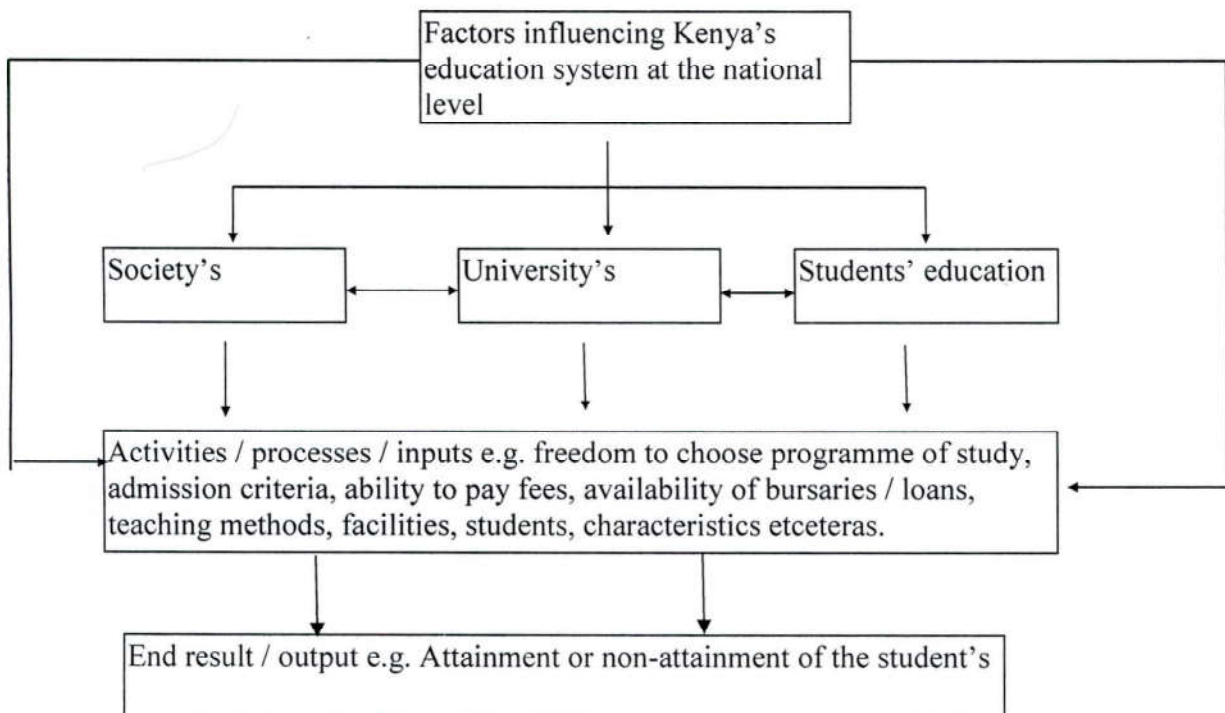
Factors influencing Kenya's education system at the national level

Society's

University's

Students' education

Activities / processes / inputs e.g. freedom to choose programme of study, admission criteria, ability to pay fees, availability of bursaries / loans, teaching methods, facilities, students, characteristics etceteras.

End result / output e.g. Attainment or non-attainment of the student's